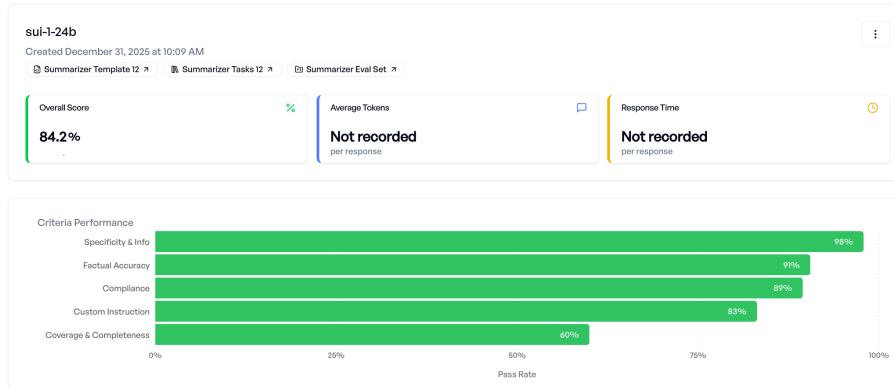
sui-1-24b

Created December 31, 2025 at 10:09 AM

Summarizer Template 12 ↗ Summarizer Tasks 12 ↗ Summarizer Eval Set ↗

Overall Score
84.2%

Average Tokens
Not recorded
per response

Response Time
Not recorded
per response

Criteria Performance

Specificity & Info 98%
Factual Accuracy 91%
Compliance 89%
Custom Instruction 83%
Coverage & Completeness 60%

0% 25% 50% 75% 100%

Pass Rate